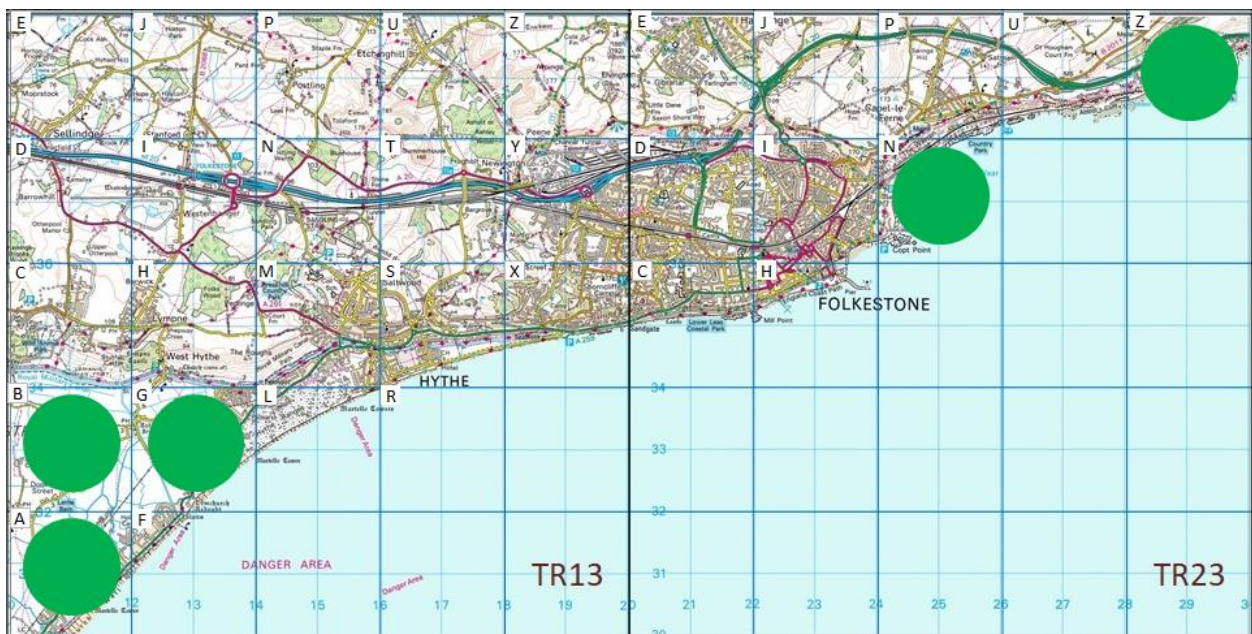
E
J
P
U
Z
E
J
P
U
Z
D
I
N
T
Y
D
I
N
C
H
M
S
X
C
H
B
G
L
R
A
F
Sellindge
Etchinghill
Postling
Newington
Peene
Capel-le-Ferne
Country Park
Copt Point
Lympne
West Hythe
Saltwood
HYTHE
Sandgate
Lower Leas Coastal Park
Mill Point
FOLKESTONE
Danger Area
Danger Area
DANGER AREA
Danger Area
Martello Tower
Martello Tower
36
34
33
32
31
34
33
32
31
TR13
TR23
12
13
14
15
16
17
18
19
20
21
22
23
24
25
26
27
28
29